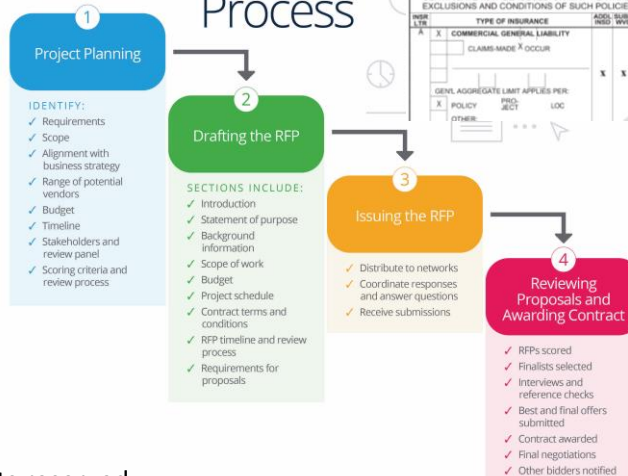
Process

EXCLUSIONS AND CONDITIONS OF SUCH POLICIE

| INSR LTR | TYPE OF INSURANCE | ADDL INSD | SUBR WVD |
|---|---|---|---|
| A | X COMMERCIAL GENERAL LIABILITY | | |
| | CLAIMS-MADE X OCCUR | X | X |
| | GEN'L AGGREGATE LIMIT APPLIES PER: | | |
| | X POLICY PRO-JECT LOC | | |
| | OTHER: | | |

1
Project Planning

IDENTIFY:
✓ Requirements
✓ Scope
✓ Alignment with business strategy
✓ Range of potential vendors
✓ Budget
✓ Timeline
✓ Stakeholders and review panel
✓ Scoring criteria and review process

2
Drafting the RFP

SECTIONS INCLUDE:
✓ Introduction
✓ Statement of purpose
✓ Background information
✓ Scope of work
✓ Budget
✓ Project schedule
✓ Contract terms and conditions
✓ RFP timeline and review process
✓ Requirements for proposals

3
Issuing the RFP

✓ Distribute to networks
✓ Coordinate responses and answer questions
✓ Receive submissions

4
Reviewing Proposals and Awarding Contract

✓ RFPs scored
✓ Finalists selected
✓ Interviews and reference checks
✓ Best and final offers submitted
✓ Contract awarded
✓ Final negotiations
✓ Other bidders notified